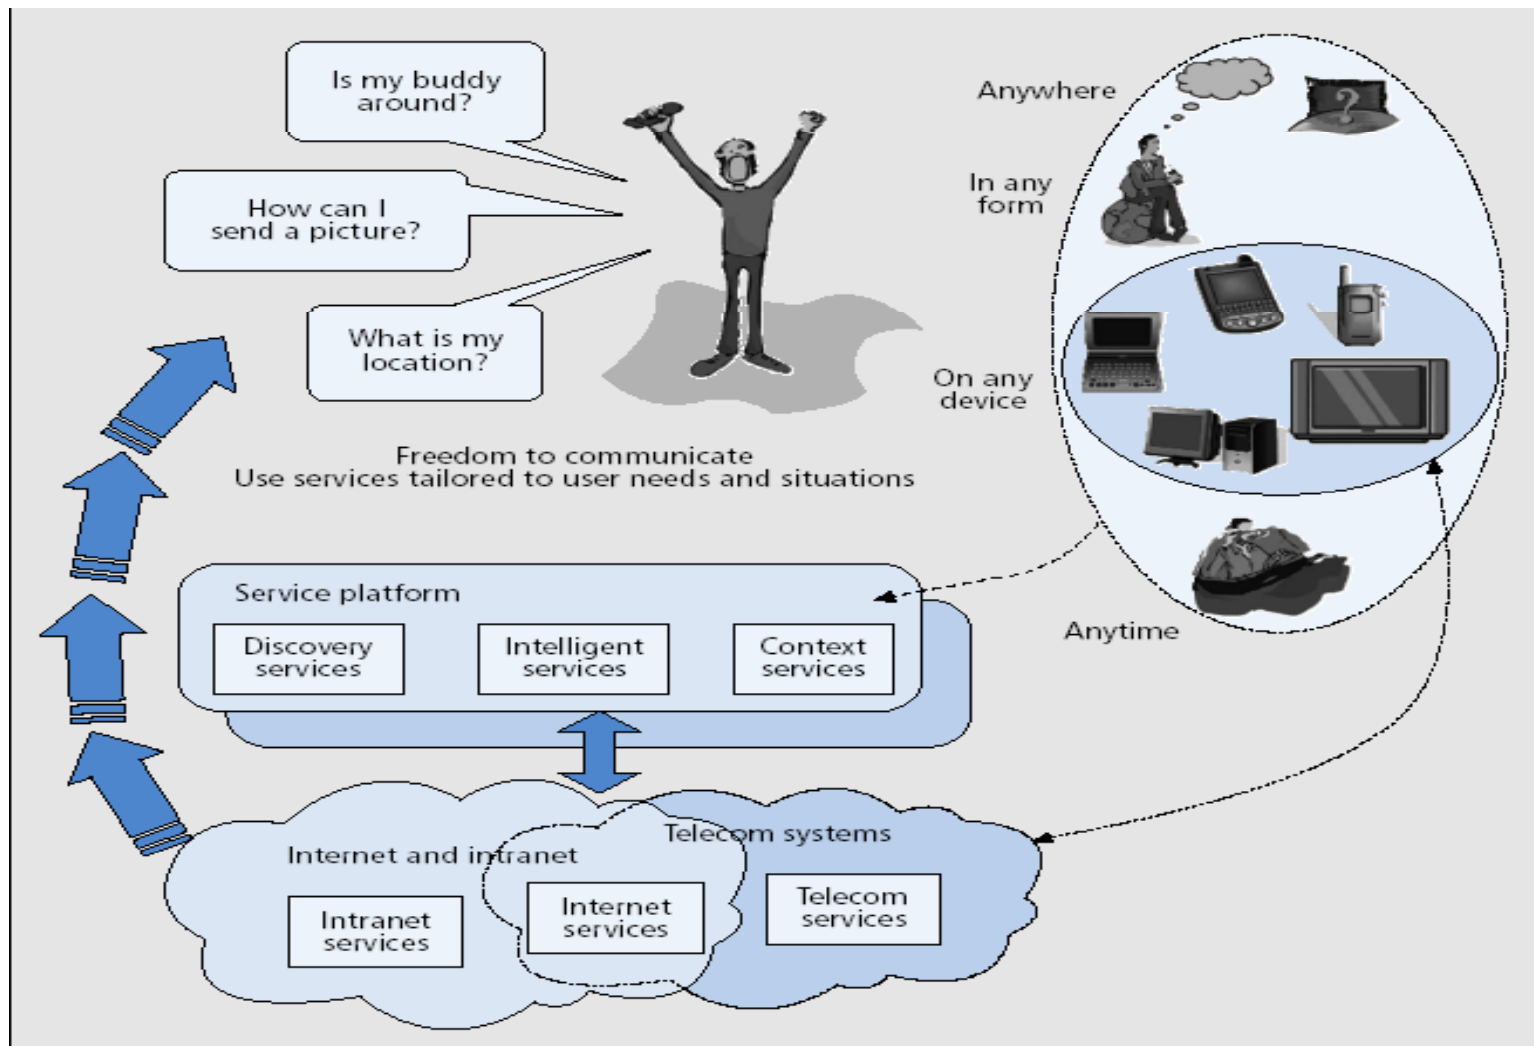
Is my buddy around?

How can I send a picture?

What is my location?

Anywhere

In any form

On any device

Anytime

Freedom to communicate
Use services tailored to user needs and situations

Service platform

Discovery services

Intelligent services

Context services

Internet and intranet

Telecom systems

Intranet services

Internet services

Telecom services